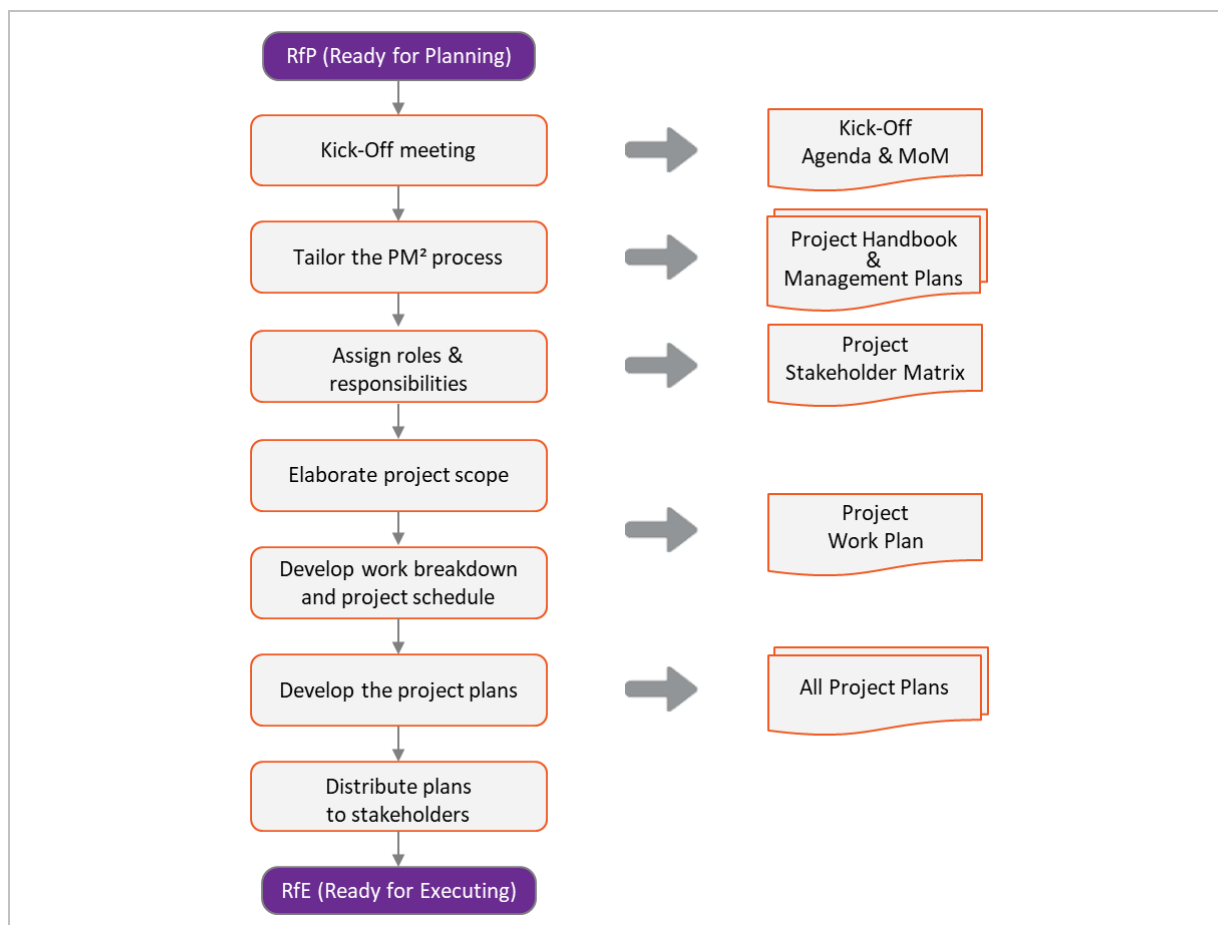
RfP (Ready for Planning)

Kick-Off meeting

Kick-Off Agenda & MoM

Tailor the PM² process

Project Handbook & Management Plans

Assign roles & responsibilities

Project Stakeholder Matrix

Elaborate project scope

Project Work Plan

Develop work breakdown and project schedule

Develop the project plans

All Project Plans

Distribute plans to stakeholders

RfE (Ready for Executing)